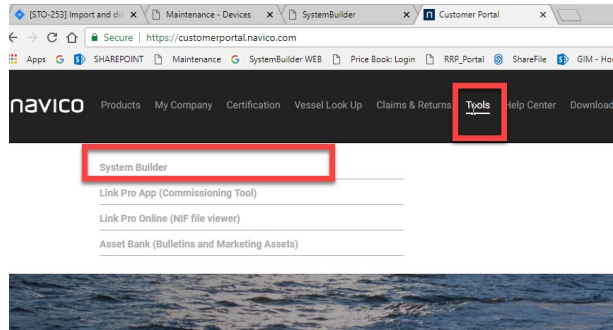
[STO-253] Import and di ×
Maintenance - Devices ×
SystemBuilder ×
Customer Portal ×

Secure | https://customerportal.navico.com

Apps G SHAREPOINT Maintenance G SystemBuilder WEB Price Book: Login RRP_Portal ShareFile GIM - Ho

navico Products My Company Certification Vessel Look Up Claims & Returns Tools Help Center Download

System Builder
Link Pro App (Commissioning Tool)
Link Pro Online (NIF file viewer)
Asset Bank (Bulletins and Marketing Assets)